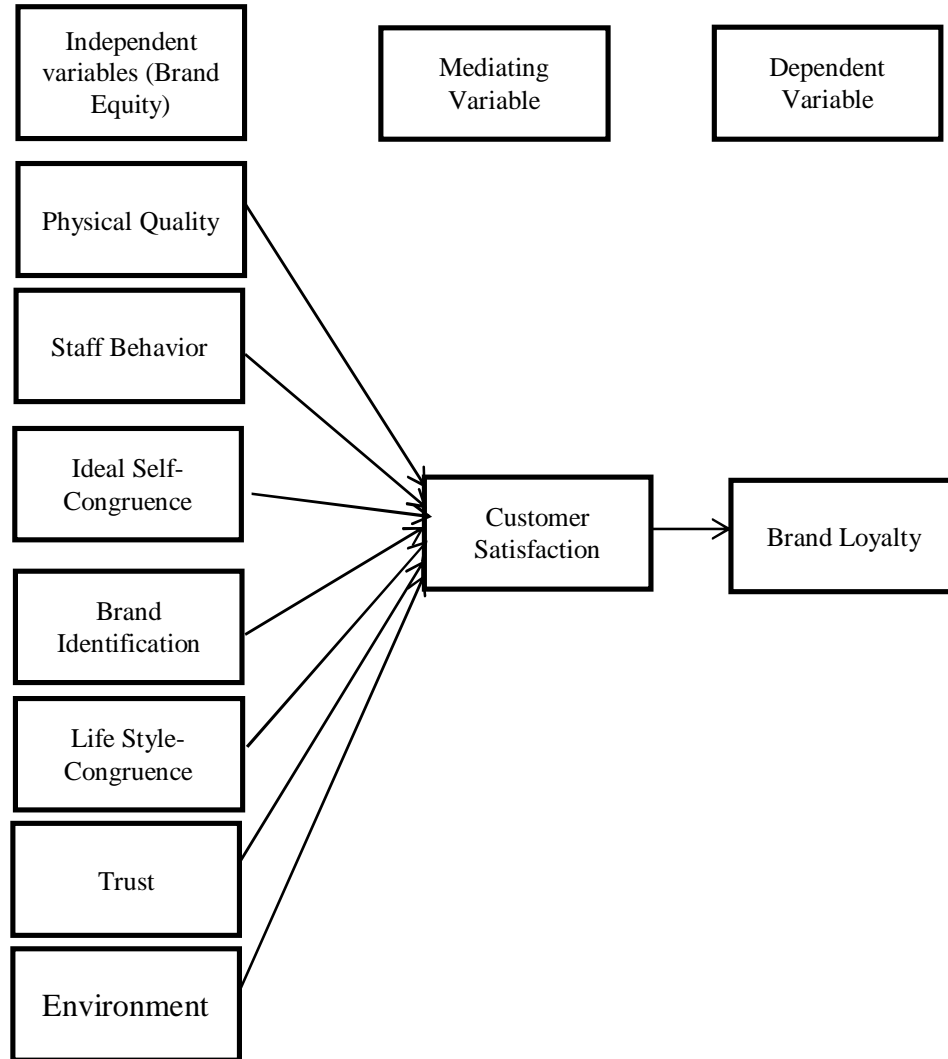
Independent variables (Brand Equity)

Mediating Variable

Dependent Variable

Physical Quality

Staff Behavior

Ideal Self-Congruence

Brand Identification

Life Style-Congruence

Trust

Environment

Customer Satisfaction

Brand Loyalty